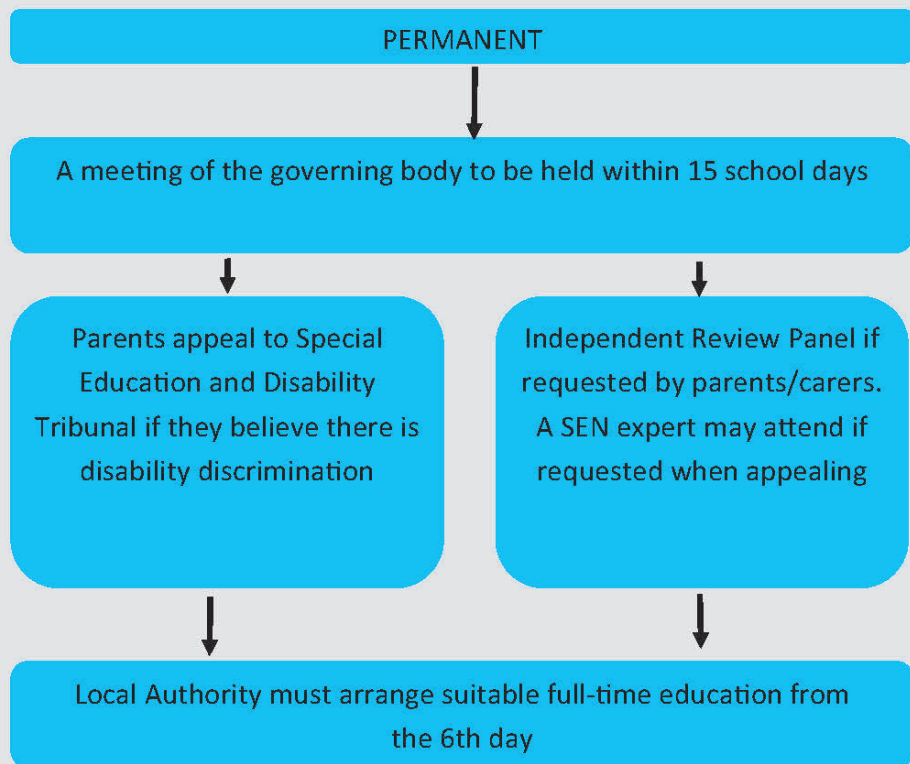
PERMANENT

A meeting of the governing body to be held within 15 school days

Parents appeal to Special Education and Disability Tribunal if they believe there is disability discrimination

Independent Review Panel if requested by parents/carers. A SEN expert may attend if requested when appealing

Local Authority must arrange suitable full-time education from the 6th day